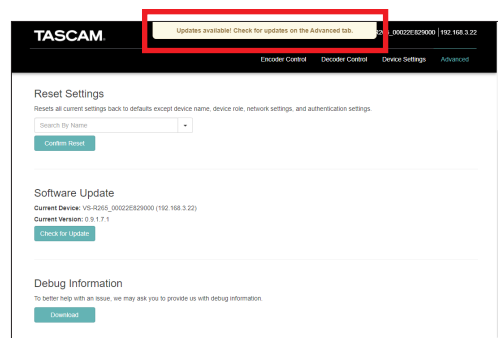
TASCAM

Updates available! Check for updates on the Advanced tab.

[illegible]2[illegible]_00022E829000 | 192.168.3.22

Encoder Control Decoder Control Device Settings Advanced

Reset Settings

Resets all current settings back to defaults except device name, device role, network settings, and authentication settings.

Search By Name

Confirm Reset

Software Update

Current Device: VS-R265_00022E829000 (192.168.3.22)

Current Version: 0.9.1.7.1

Check for Update

Debug Information

To better help with an issue, we may ask you to provide us with debug information.

Download